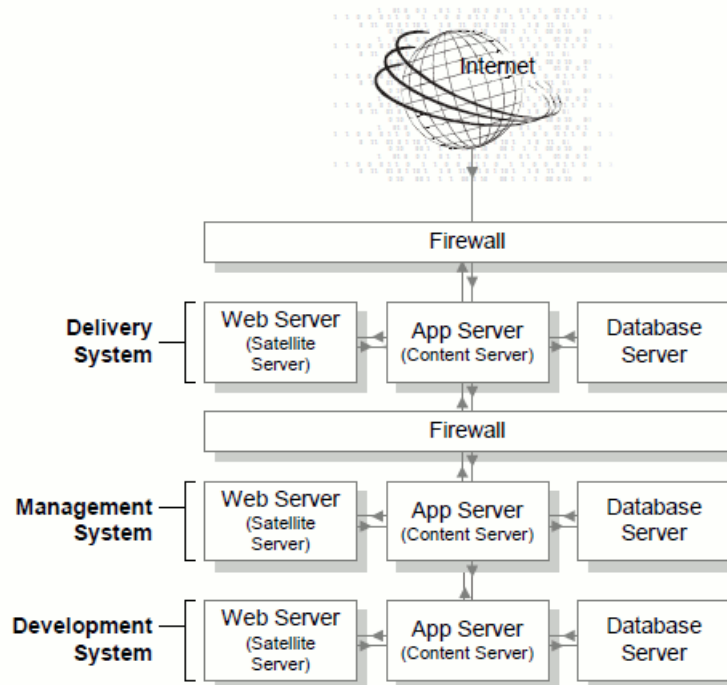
Internet

Firewall

Delivery System

Web Server (Satellite Server)

App Server (Content Server)

Database Server

Firewall

Management System

Web Server (Satellite Server)

App Server (Content Server)

Database Server

Development System

Web Server (Satellite Server)

App Server (Content Server)

Database Server